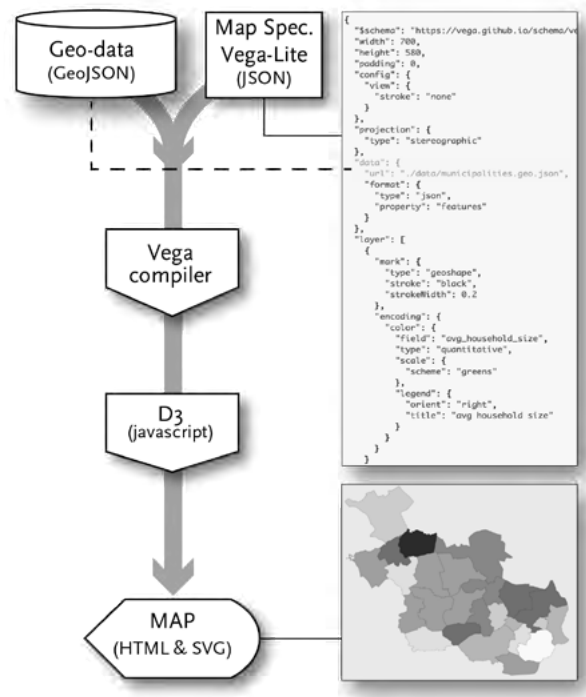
Geo-data
(GeoJSON)

Map Spec.
Vega-Lite
(JSON)

Vega
compiler

D3
(javascript)

MAP
(HTML & SVG)

{
"$schema": "https://vega.github.io/schema/ve
"width": 700,
"height": 580,
"padding": 0,
"config": {
"view": {
"stroke": "none"
}
},
"projection": {
"type": "stereographic"
},
"data": {
"url": "./data/municipalities.geo.json",
"format": {
"type": "json",
"property": "features"
}
},
"layer": [
{
"mark": {
"type": "geoshape",
"stroke": "black",
"strokeWidth": 0.2
},
"encoding": {
"color": {
"field": "avg_household_size",
"type": "quantitative",
"scale": {
"scheme": "greens"
},
"legend": {
"orient": "right",
"title": "avg household size"
}
}
}
}